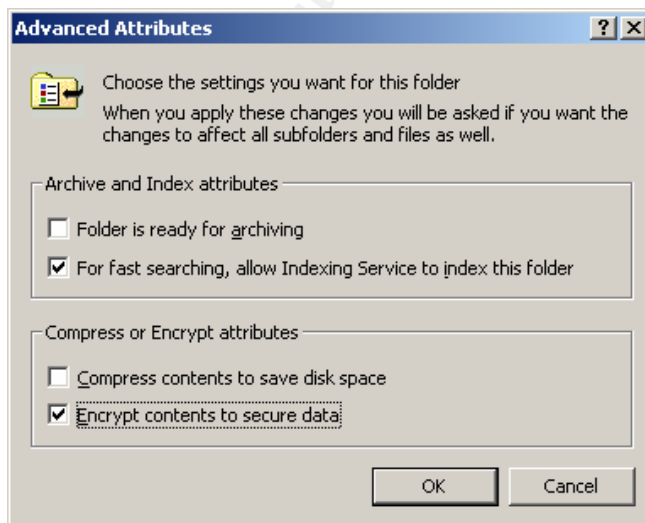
Advanced Attributes

?

X

Choose the settings you want for this folder

When you apply these changes you will be asked if you want the changes to affect all subfolders and files as well.

Archive and Index attributes

Folder is ready for archiving

For fast searching, allow Indexing Service to index this folder

Compress or Encrypt attributes

Compress contents to save disk space

Encrypt contents to secure data

OK

Cancel